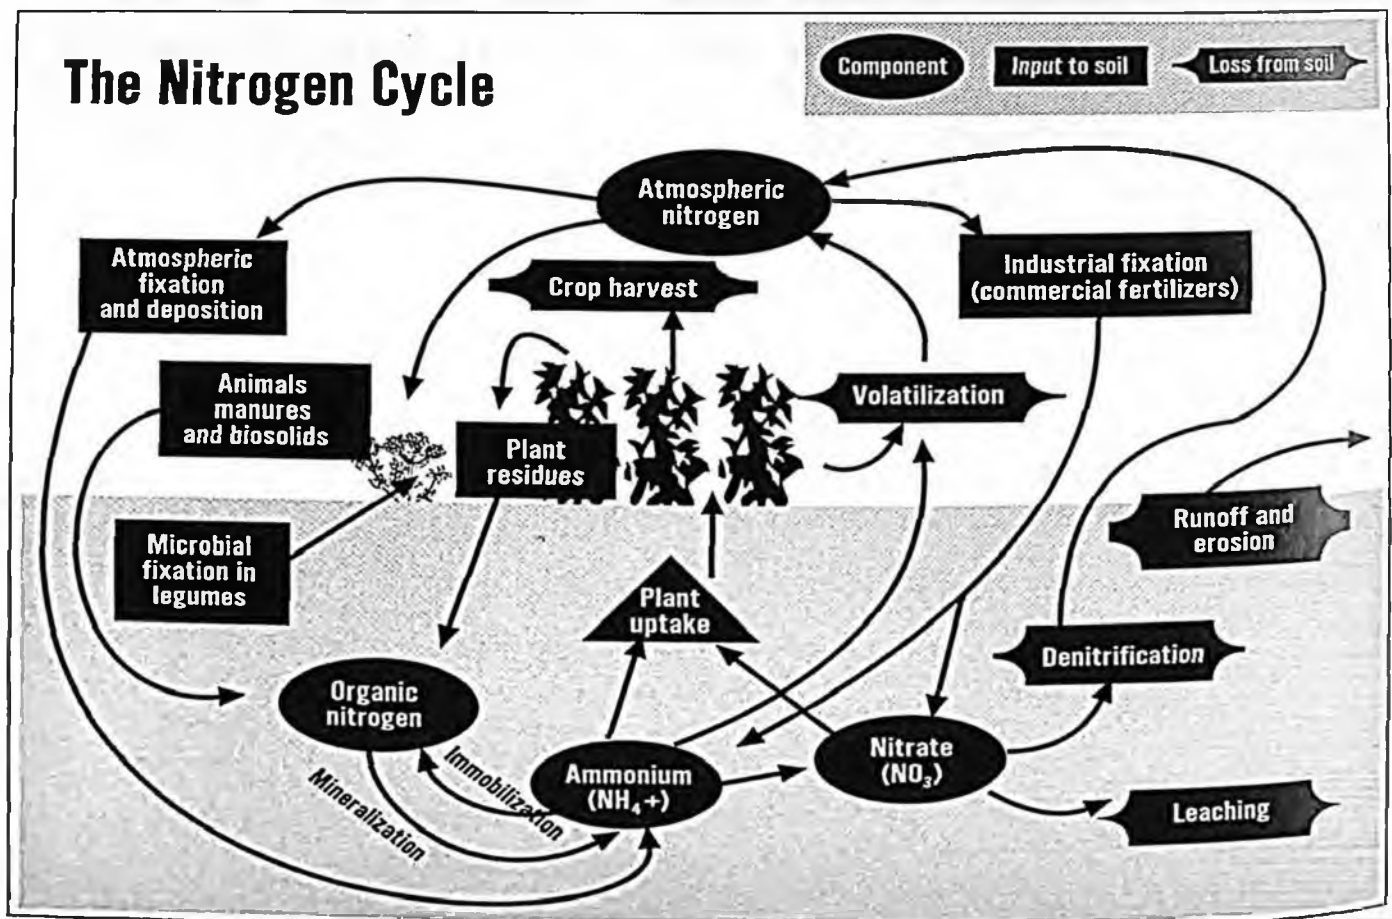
The Nitrogen Cycle

Component
Input to soil
Loss from soil

Atmospheric nitrogen

Atmospheric fixation and deposition

Crop harvest

Industrial fixation (commercial fertilizers)

Animals manures and biosolids

Plant residues

Volatilization

Microbial fixation in legumes

Runoff and erosion

Plant uptake

Denitrification

Organic nitrogen

Immobilization

Mineralization

Ammonium ($NH_4+$)

Nitrate ($NO_3$)

Leaching